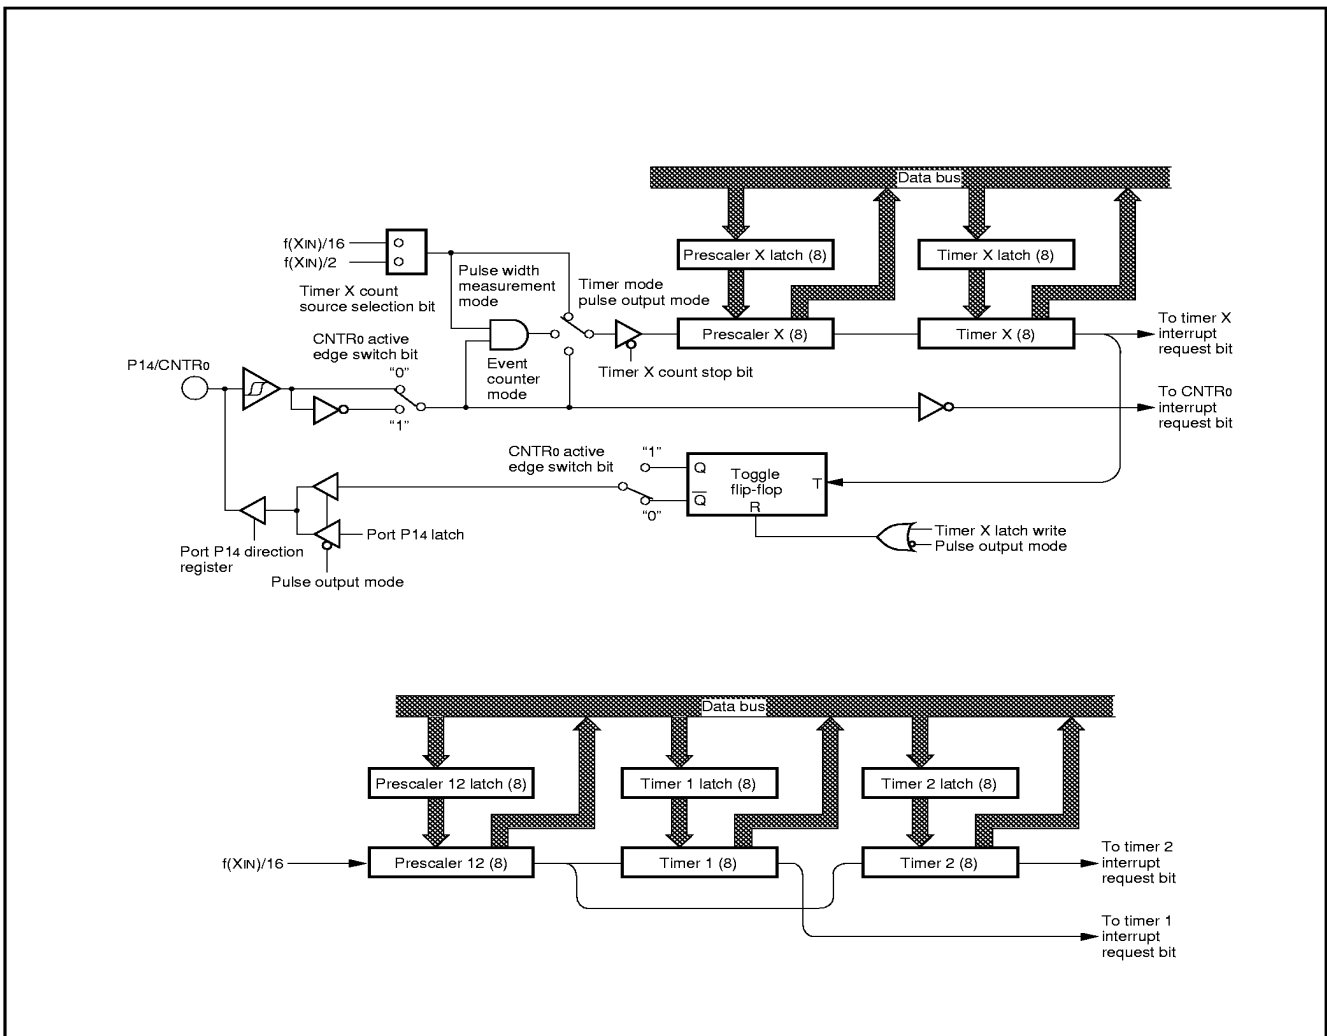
Data bus

f(XIN)/16
f(XIN)/2

Timer X count source selection bit

Pulse width measurement mode

Timer mode pulse output mode

Prescaler X latch (8)

Timer X latch (8)

Prescaler X (8)

Timer X (8)

To timer X interrupt request bit

CNTR0 active edge switch bit

P14/CNTR0

"0"

"1"

Event counter mode

Timer X count stop bit

To CNTR0 interrupt request bit

CNTR0 active edge switch bit

"1"

"0"

Q

$\overline{Q}$

Toggle flip-flop

T

R

Port P14 latch

Port P14 direction register

Pulse output mode

Timer X latch write

Pulse output mode

Data bus

Prescaler 12 latch (8)

Timer 1 latch (8)

Timer 2 latch (8)

f(XIN)/16

Prescaler 12 (8)

Timer 1 (8)

Timer 2 (8)

To timer 2 interrupt request bit

To timer 1 interrupt request bit